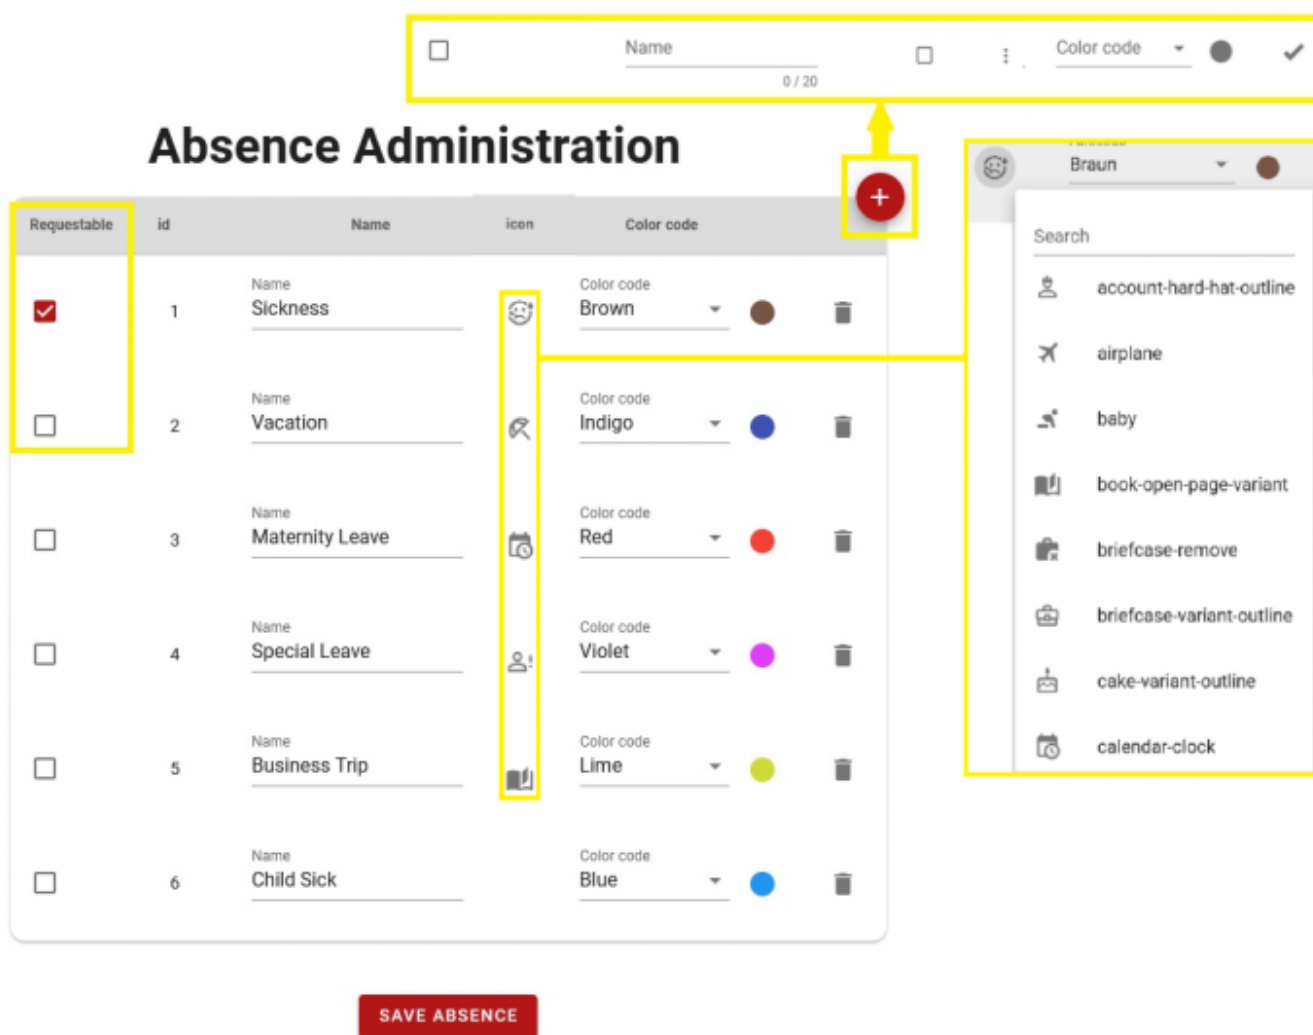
Name
0 / 20
Color code

Absence Administration

Braun

Search
account-hard-hat-outline
airplane
baby
book-open-page-variant
briefcase-remove
briefcase-variant-outline
cake-variant-outline
calendar-clock

| Requestable | id | Name | icon | Color code |
|---|---|---|---|---|
| ☑ | 1 | Name Sickness | | Color code Brown |
| ☐ | 2 | Name Vacation | | Color code Indigo |
| ☐ | 3 | Name Maternity Leave | | Color code Red |
| ☐ | 4 | Name Special Leave | | Color code Violet |
| ☐ | 5 | Name Business Trip | | Color code Lime |
| ☐ | 6 | Name Child Sick | | Color code Blue |

SAVE ABSENCE